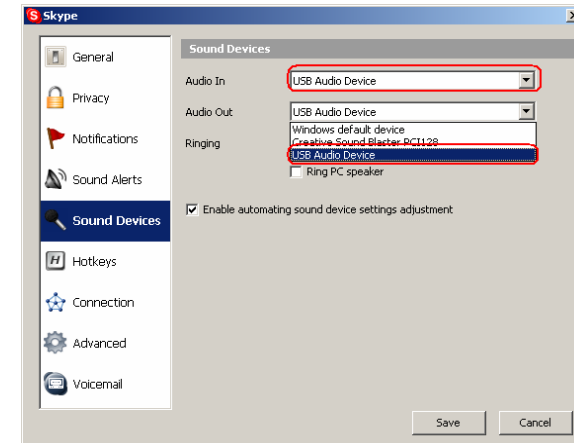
Skype

General
Privacy
Notifications
Sound Alerts
Sound Devices
Hotkeys
Connection
Advanced
Voicemail

Sound Devices

Audio In
USB Audio Device

Audio Out
USB Audio Device

Ringing
Windows default device
Creative Sound Blaster PCI128
USB Audio Device

Ring PC speaker

Enable automating sound device settings adjustment

Save
Cancel